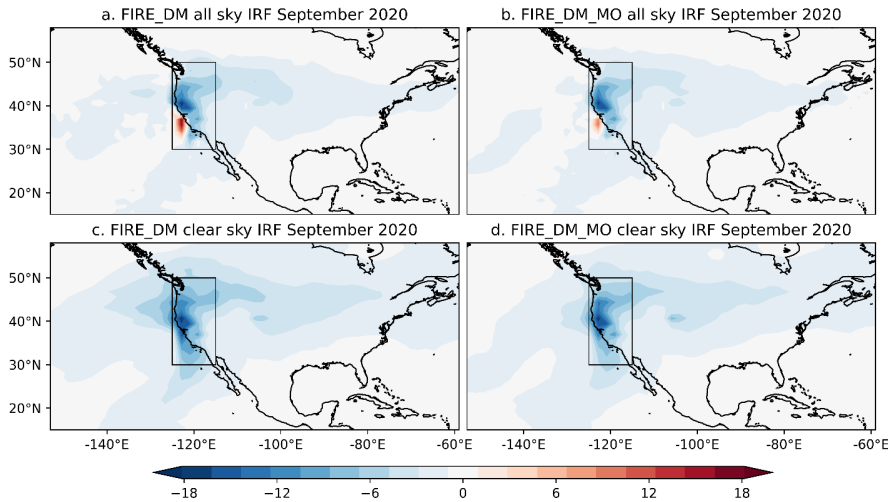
a. FIRE_DM all sky IRF September 2020

b. FIRE_DM_MO all sky IRF September 2020

c. FIRE_DM clear sky IRF September 2020

d. FIRE_DM_MO clear sky IRF September 2020

50°N
40°N
30°N
20°N

50°N
40°N
30°N
20°N

-140°E -120°E -100°E -80°E -60°E

-140°E -120°E -100°E -80°E -60°E

−18 −12 −6 0 6 12 18